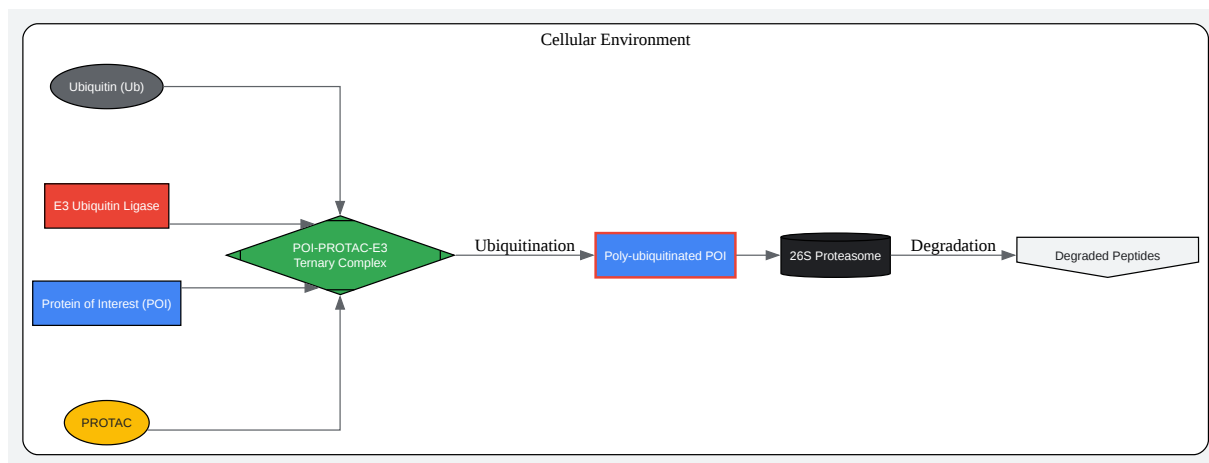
Cellular Environment

Ubiquitin (Ub)

E3 Ubiquitin Ligase

Protein of Interest (POI)

PROTAC

POI-PROTAC-E3 Ternary Complex

Ubiquitination

Poly-ubiquitinated POI

26S Proteasome

Degradation

Degraded Peptides